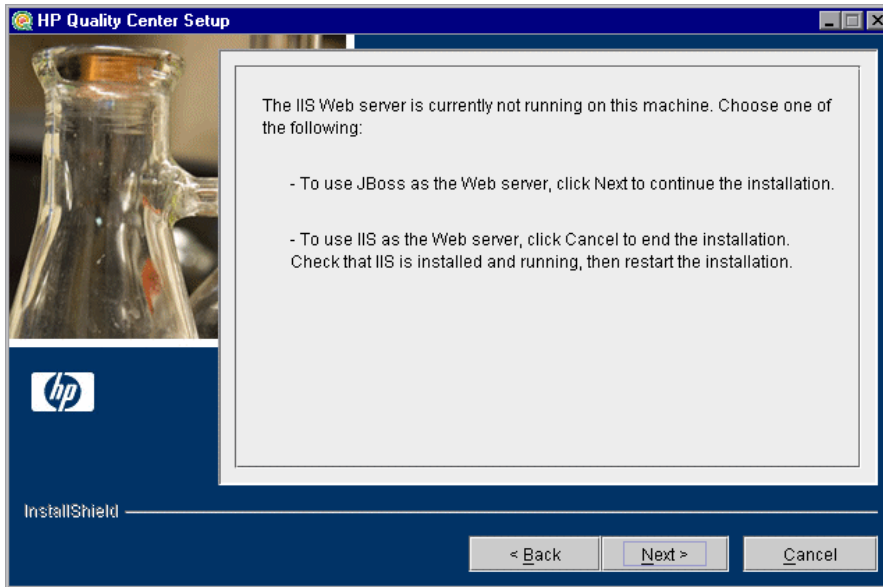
HP Quality Center Setup

The IIS Web server is currently not running on this machine. Choose one of the following:

- To use JBoss as the Web server, click Next to continue the installation.

- To use IIS as the Web server, click Cancel to end the installation. Check that IIS is installed and running, then restart the installation.

hp

InstallShield

< Back

Next >

Cancel